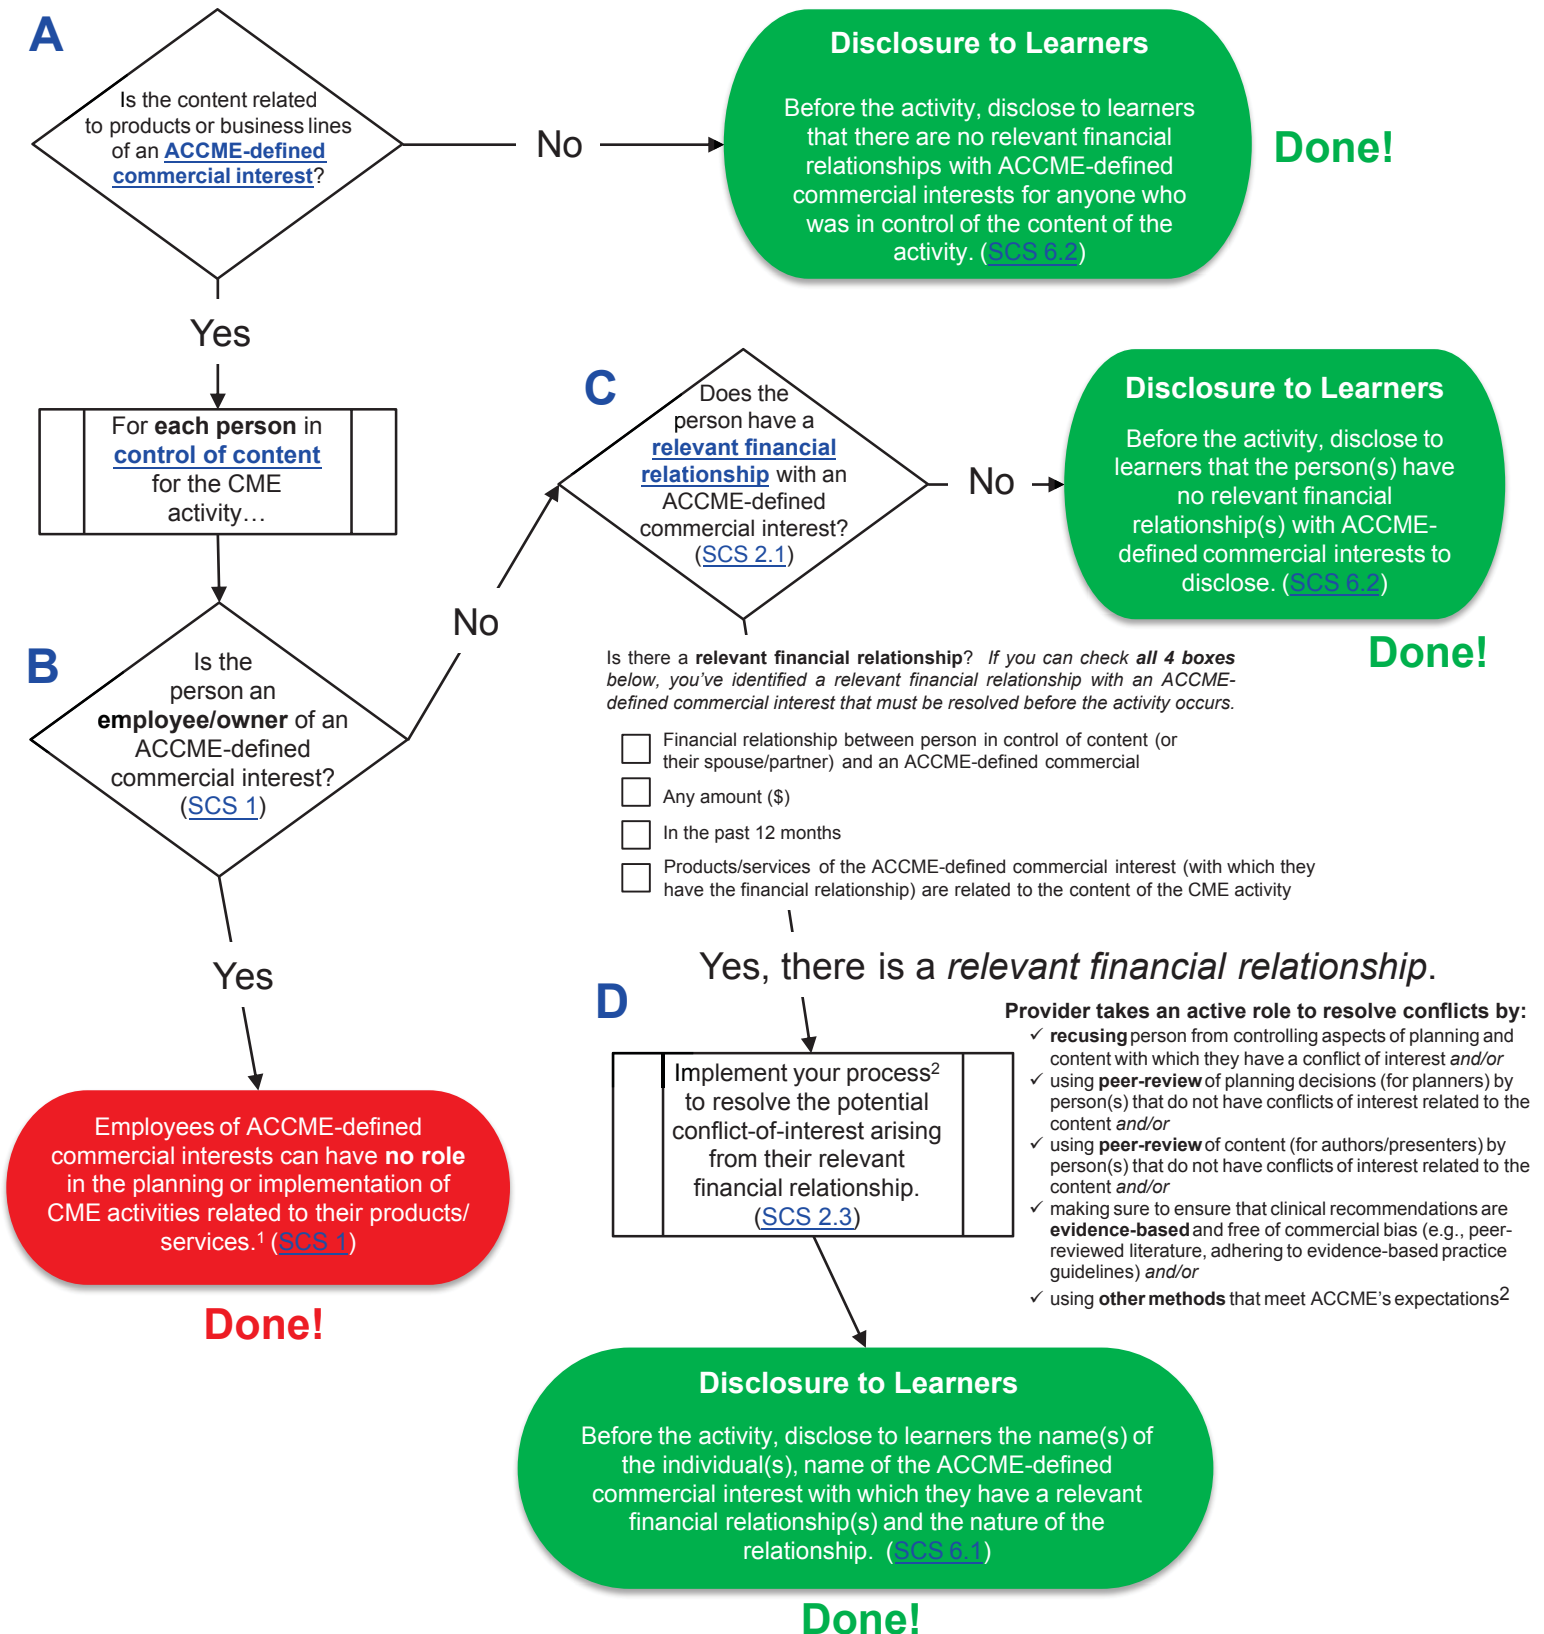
A

Is the content related to products or business lines of an ACCME-defined commercial interest?

No

Disclosure to Learners

Before the activity, disclose to learners that there are no relevant financial relationships with ACCME-defined commercial interests for anyone who was in control of the content of the activity. (SCS 6.2)

Done!

Yes

For each person in control of content for the CME activity…

C

Does the person have a relevant financial relationship with an ACCME-defined commercial interest? (SCS 2.1)

No

Disclosure to Learners

Before the activity, disclose to learners that the person(s) have no relevant financial relationship(s) with ACCME-defined commercial interests to disclose. (SCS 6.2)

Done!

No

B

Is the person an employee/owner of an ACCME-defined commercial interest? (SCS 1)

Is there a relevant financial relationship? If you can check all 4 boxes below, you've identified a relevant financial relationship with an ACCME-defined commercial interest that must be resolved before the activity occurs.

Financial relationship between person in control of content (or their spouse/partner) and an ACCME-defined commercial

Any amount ($)

In the past 12 months

Products/services of the ACCME-defined commercial interest (with which they have the financial relationship) are related to the content of the CME activity

Yes

Yes, there is a relevant financial relationship.

D

Provider takes an active role to resolve conflicts by:
✓ recusing person from controlling aspects of planning and content with which they have a conflict of interest and/or
✓ using peer-review of planning decisions (for planners) by person(s) that do not have conflicts of interest related to the content and/or
✓ using peer-review of content (for authors/presenters) by person(s) that do not have conflicts of interest related to the content and/or
✓ making sure to ensure that clinical recommendations are evidence-based and free of commercial bias (e.g., peer-reviewed literature, adhering to evidence-based practice guidelines) and/or
✓ using other methods that meet ACCME's expectations$^2$

Implement your process$^2$ to resolve the potential conflict-of-interest arising from their relevant financial relationship. (SCS 2.3)

Employees of ACCME-defined commercial interests can have no role in the planning or implementation of CME activities related to their products/services.$^1$ (SCS 1)

Done!

Disclosure to Learners

Before the activity, disclose to learners the name(s) of the individual(s), name of the ACCME-defined commercial interest with which they have a relevant financial relationship(s) and the nature of the relationship. (SCS 6.1)

Done!